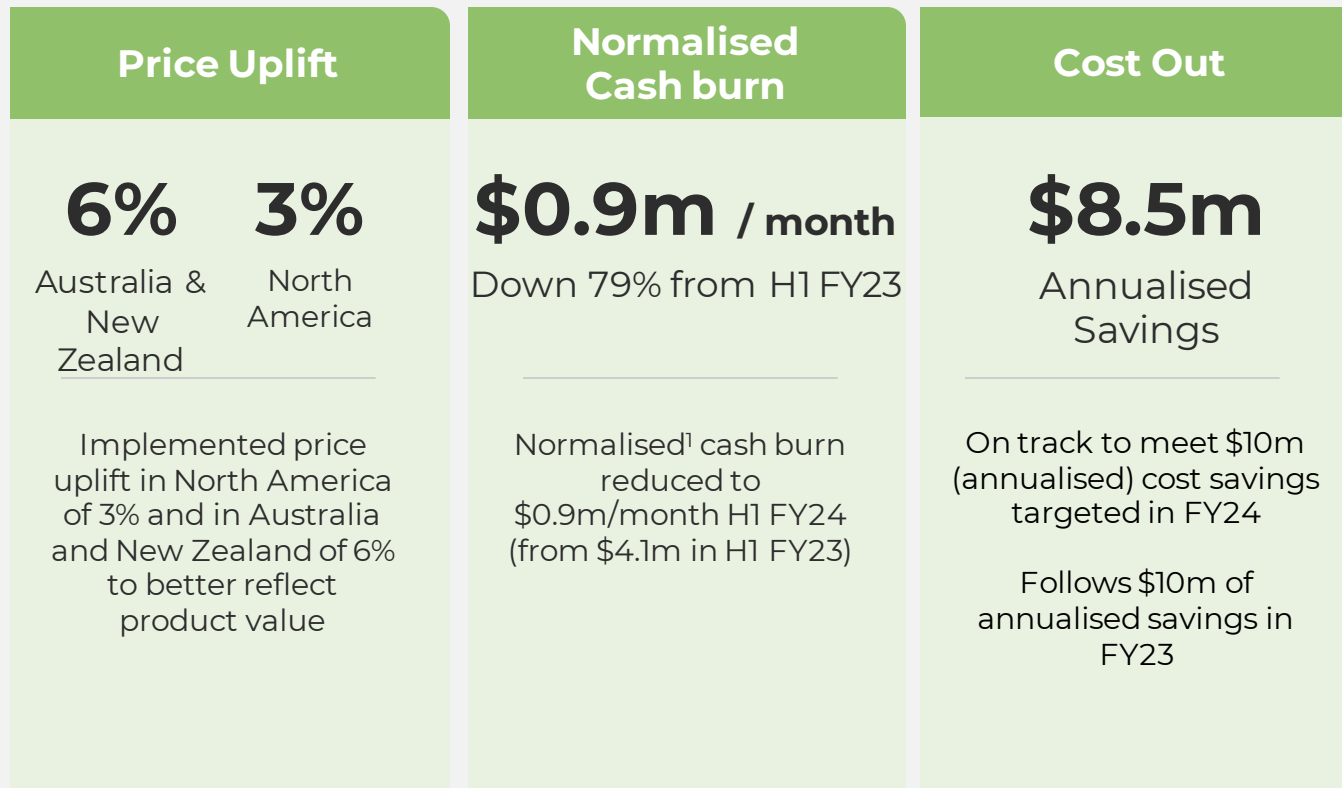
Price Uplift

6%
Australia & New Zealand

3%
North America

Implemented price uplift in North America of 3% and in Australia and New Zealand of 6% to better reflect product value

Normalised Cash burn

$0.9m / month
Down 79% from H1 FY23

Normalised$^1$ cash burn reduced to \$0.9m/month H1 FY24 (from \$4.1m in H1 FY23)

Cost Out

$8.5m
Annualised Savings

On track to meet $10m (annualised) cost savings targeted in FY24

Follows $10m of annualised savings in FY23